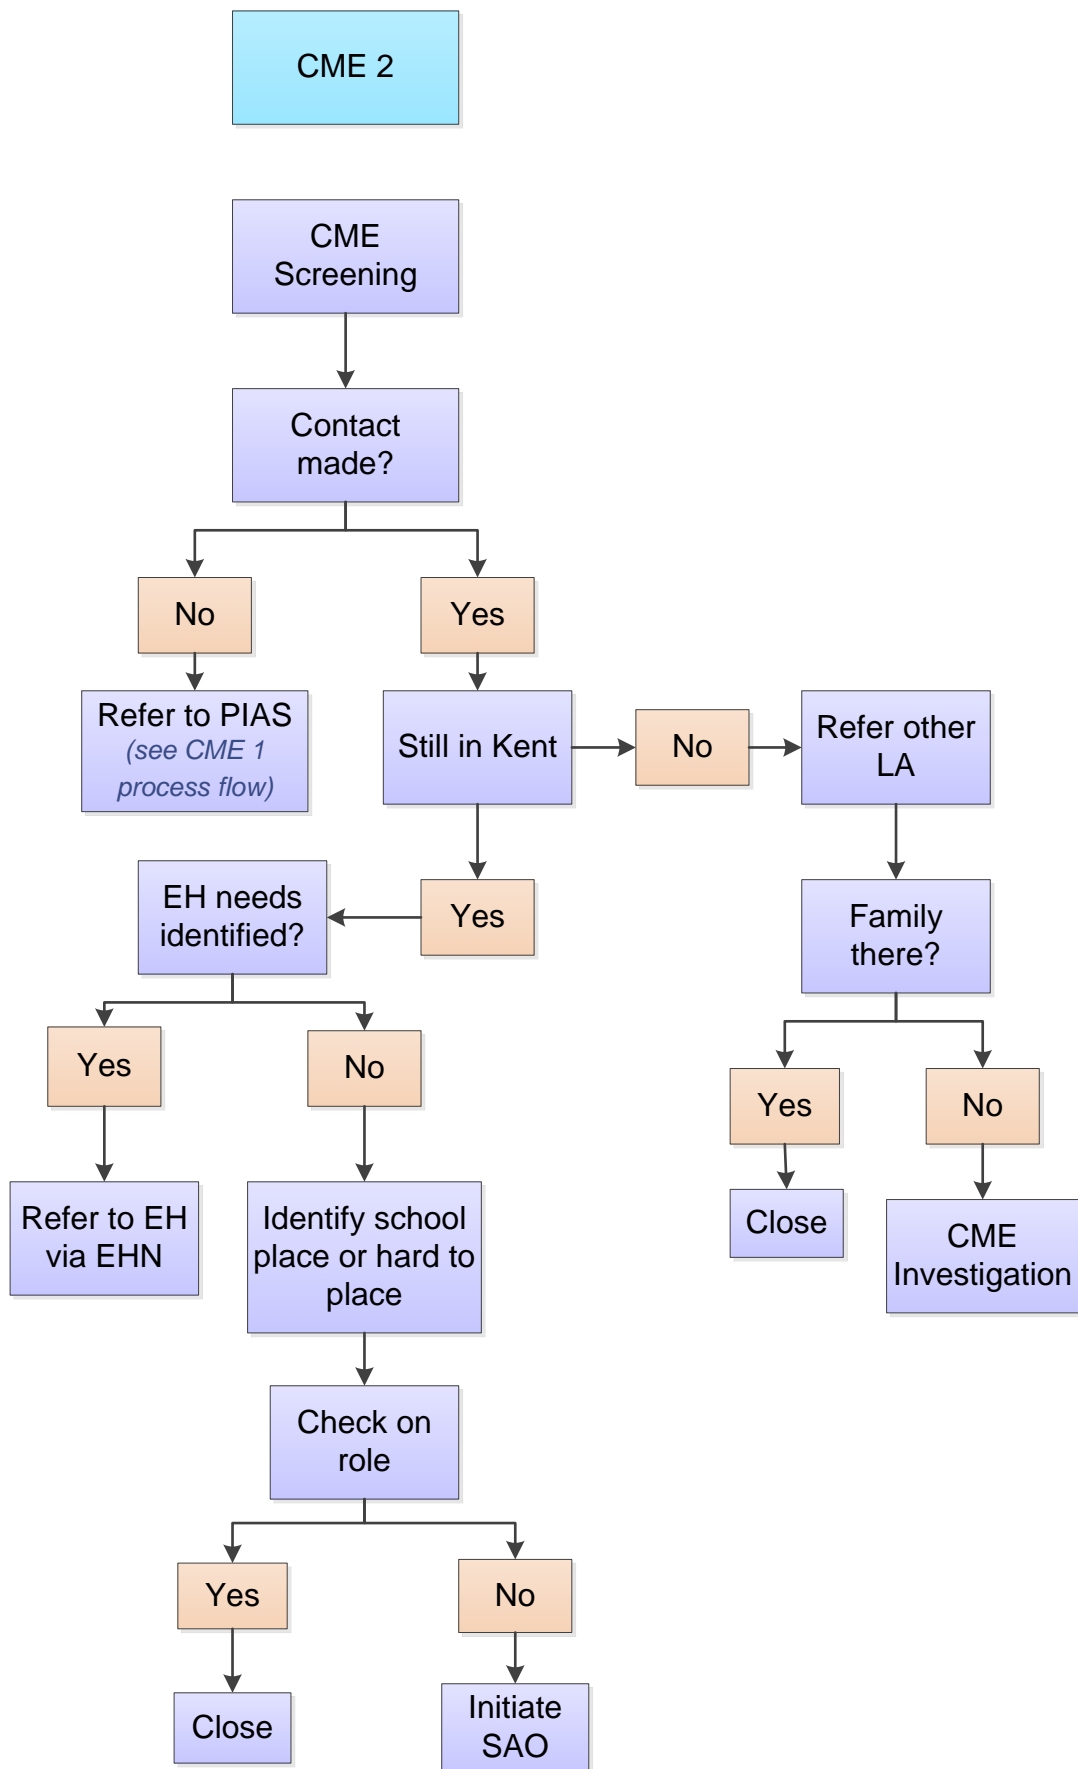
CME 2

CME Screening

Contact made?

No

Yes

Refer to PIAS
(see CME 1 process flow)

Still in Kent

No

Refer other LA

Yes

EH needs identified?

Family there?

Yes

No

Yes

No

Refer to EH via EHN

Identify school place or hard to place

Close

CME Investigation

Check on role

Yes

No

Close

Initiate SAO